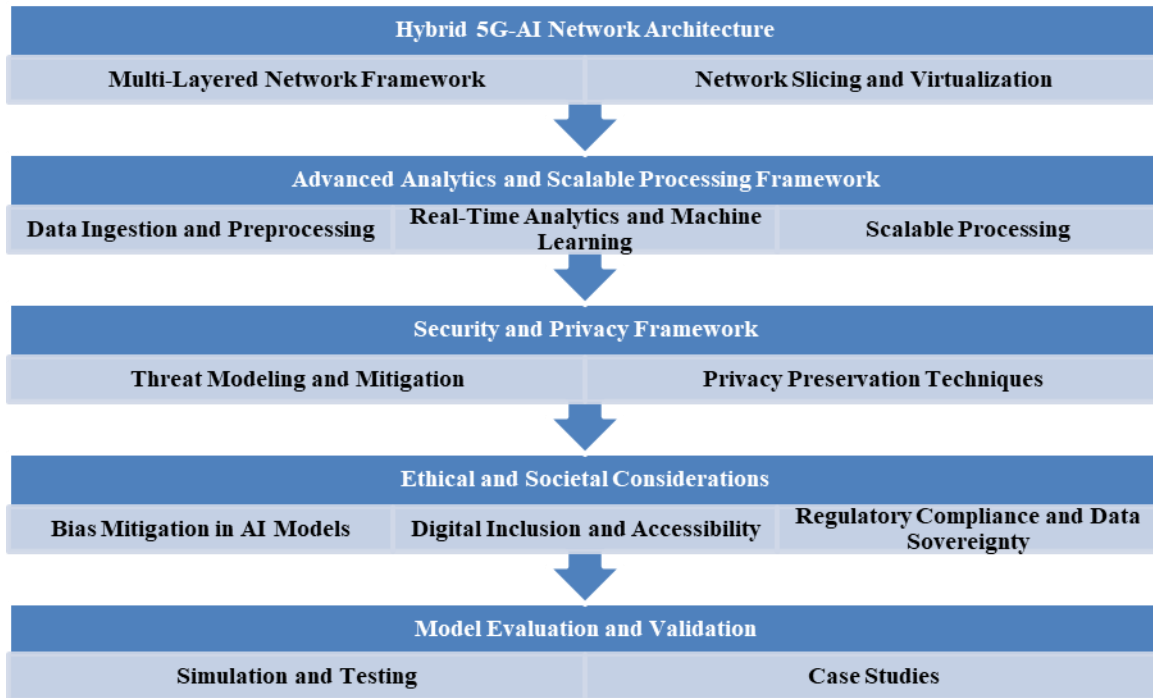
Hybrid 5G-AI Network Architecture

Multi-Layered Network Framework

Network Slicing and Virtualization

Advanced Analytics and Scalable Processing Framework

Data Ingestion and Preprocessing

Real-Time Analytics and Machine Learning

Scalable Processing

Security and Privacy Framework

Threat Modeling and Mitigation

Privacy Preservation Techniques

Ethical and Societal Considerations

Bias Mitigation in AI Models

Digital Inclusion and Accessibility

Regulatory Compliance and Data Sovereignty

Model Evaluation and Validation

Simulation and Testing

Case Studies